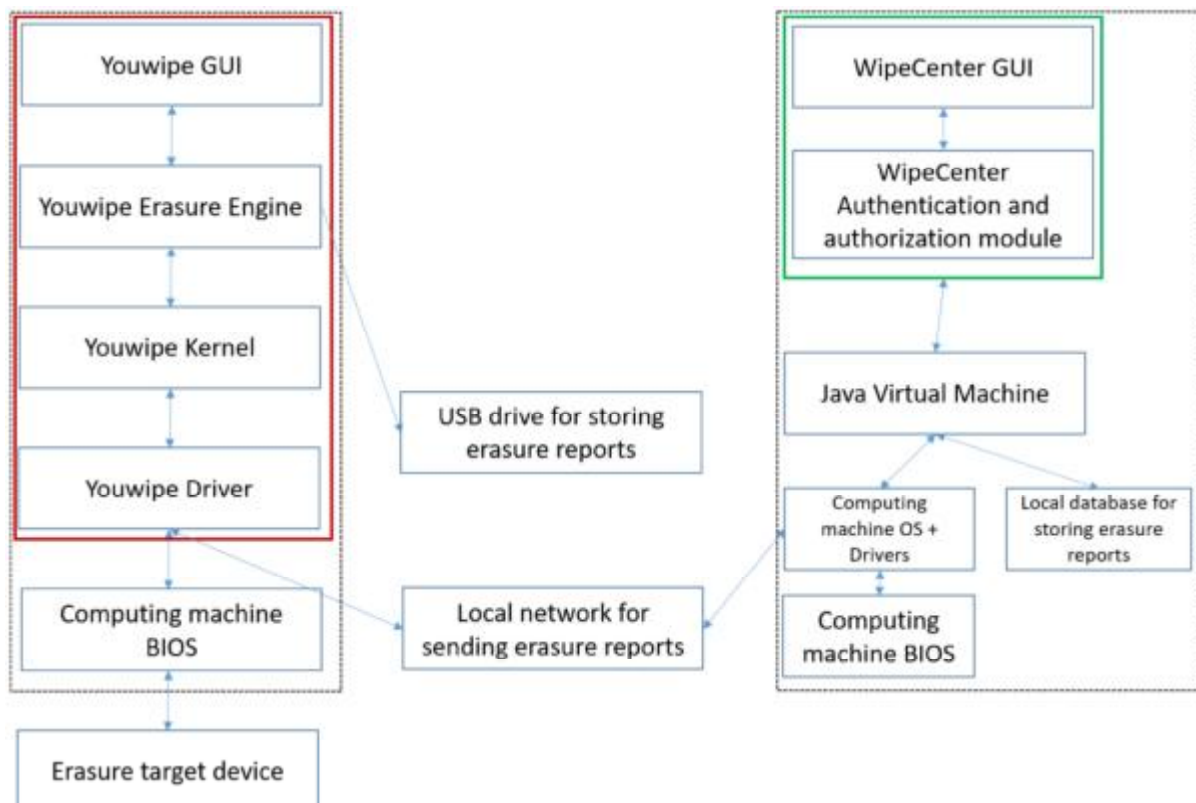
Youwipe GUI

Youwipe Erasure Engine

Youwipe Kernel

Youwipe Driver

Computing machine BIOS

Erasure target device

USB drive for storing erasure reports

Local network for sending erasure reports

WipeCenter GUI

WipeCenter Authentication and authorization module

Java Virtual Machine

Computing machine OS + Drivers

Local database for storing erasure reports

Computing machine BIOS